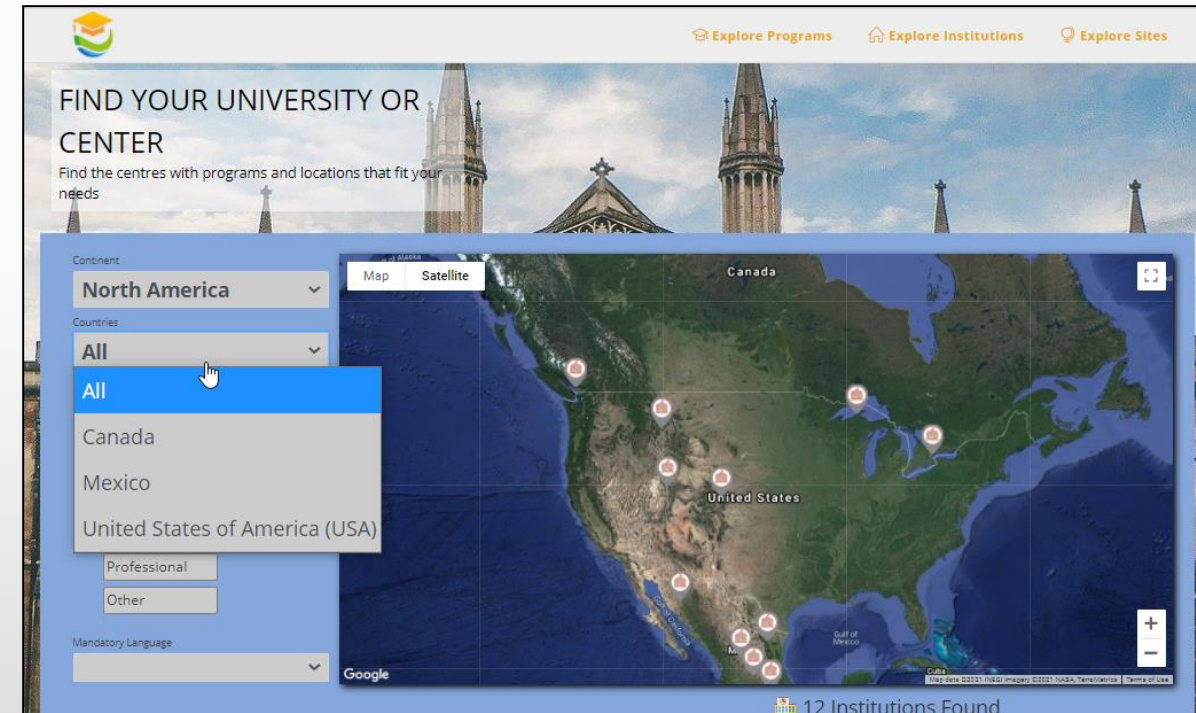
Explore Programs Explore Institutions Explore Sites

FIND YOUR UNIVERSITY OR CENTER

Find the centres with programs and locations that fit your needs

Continent

North America

Countries

All

All

Canada

Mexico

United States of America (USA)

Professional

Other

Mandatory Language

Map Satellite

Canada

United States

Gulf of Mexico

Cuba

Google

Map data ©2021 INEGI Imagery ©2021 NASA, TerraMetrics Terms of Use

+

−

12 Institutions Found